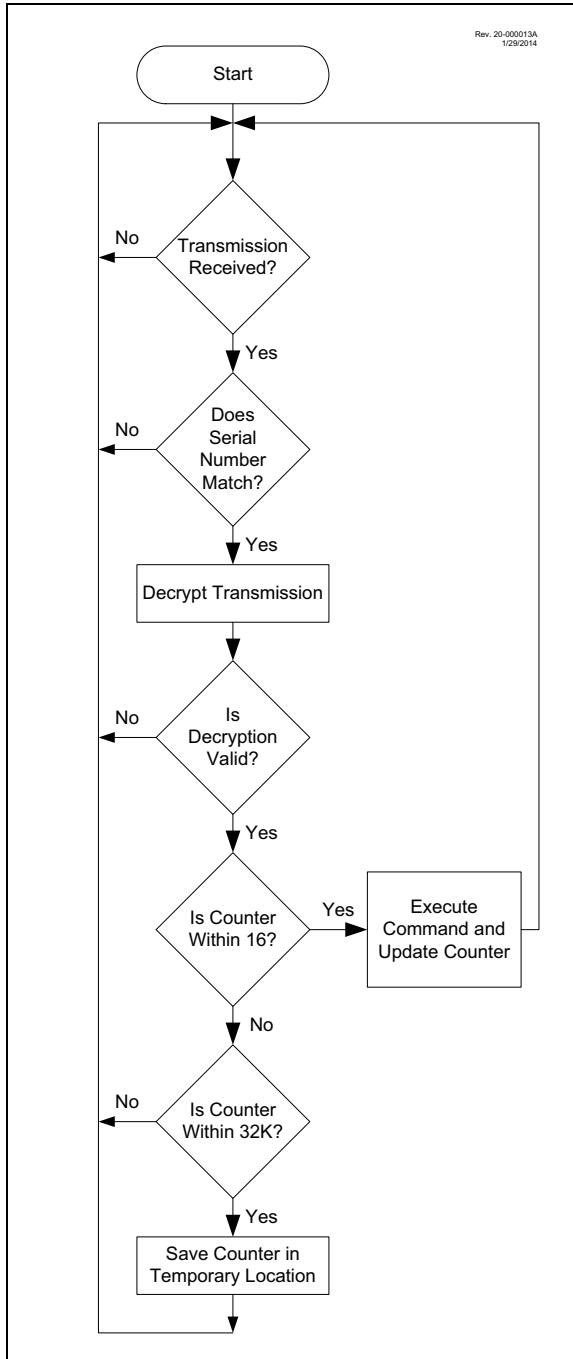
Rev. 20-000013A
1/29/2014

Start

Transmission Received?

No

Yes

Does Serial Number Match?

No

Yes

Decrypt Transmission

Is Decryption Valid?

No

Yes

Is Counter Within 16?

Yes

Execute Command and Update Counter

No

Is Counter Within 32K?

No

Yes

Save Counter in Temporary Location